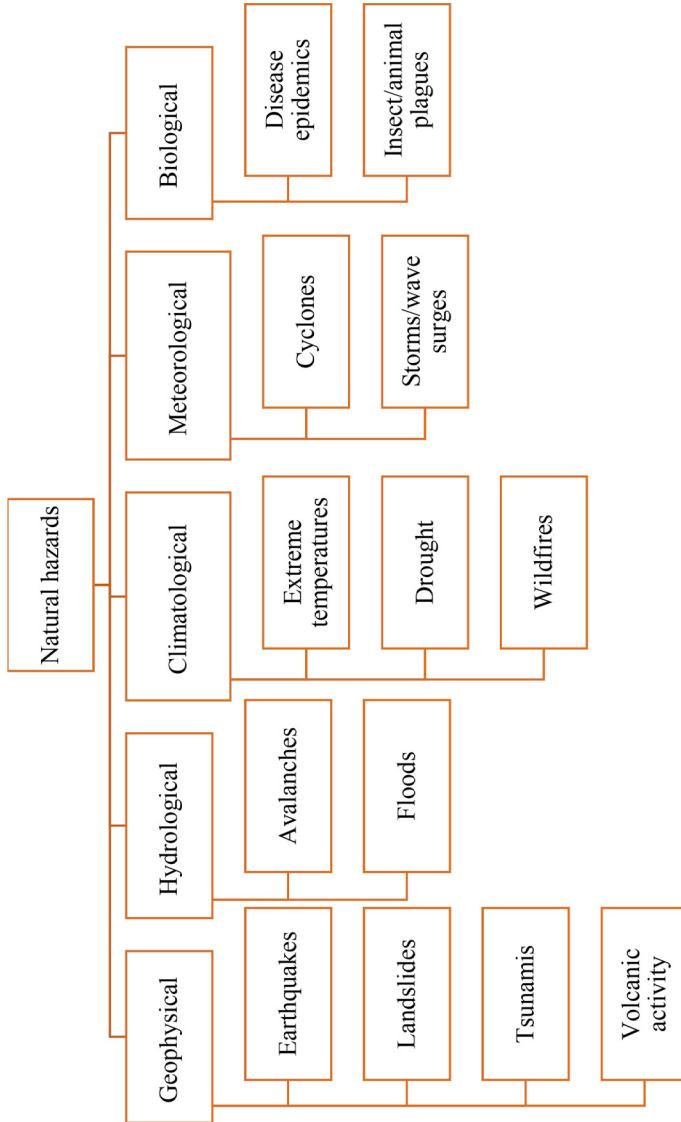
Natural hazards

Biological

Disease epidemics

Insect/animal plagues

Meteorological

Cyclones

Storms/wave surges

Climatological

Extreme temperatures

Drought

Wildfires

Hydrological

Avalanches

Floods

Geophysical

Earthquakes

Landslides

Tsunamis

Volcanic activity